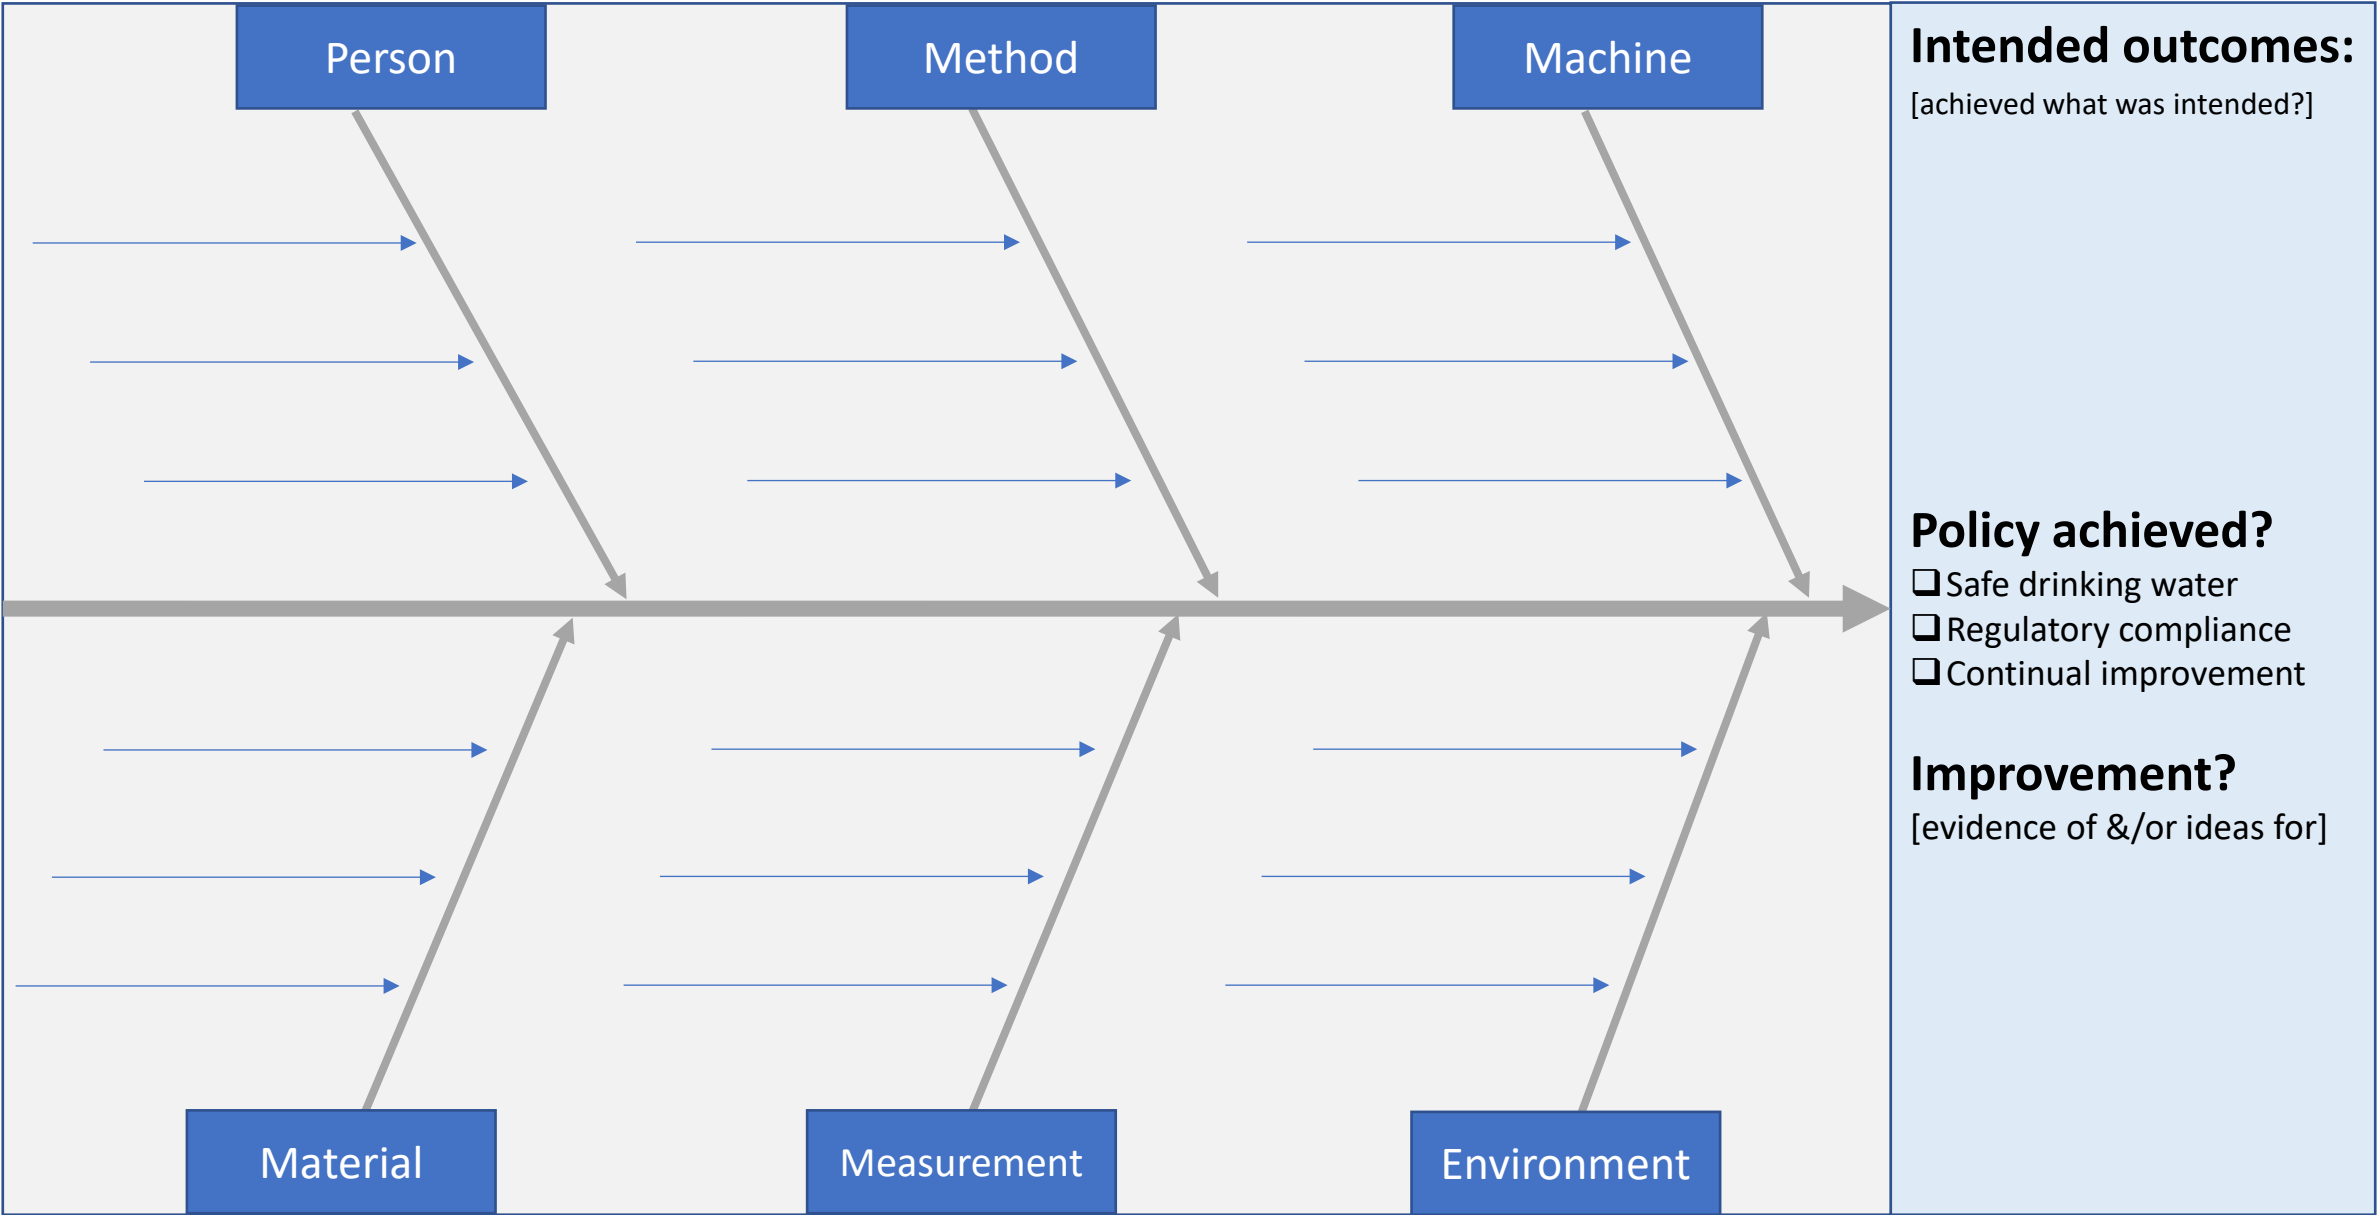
Person

Method

Machine

Material

Measurement

Environment

**Intended outcomes:**
[achieved what was intended?]

**Policy achieved?**
❑ Safe drinking water
❑ Regulatory compliance
❑ Continual improvement

**Improvement?**
[evidence of &/or ideas for]